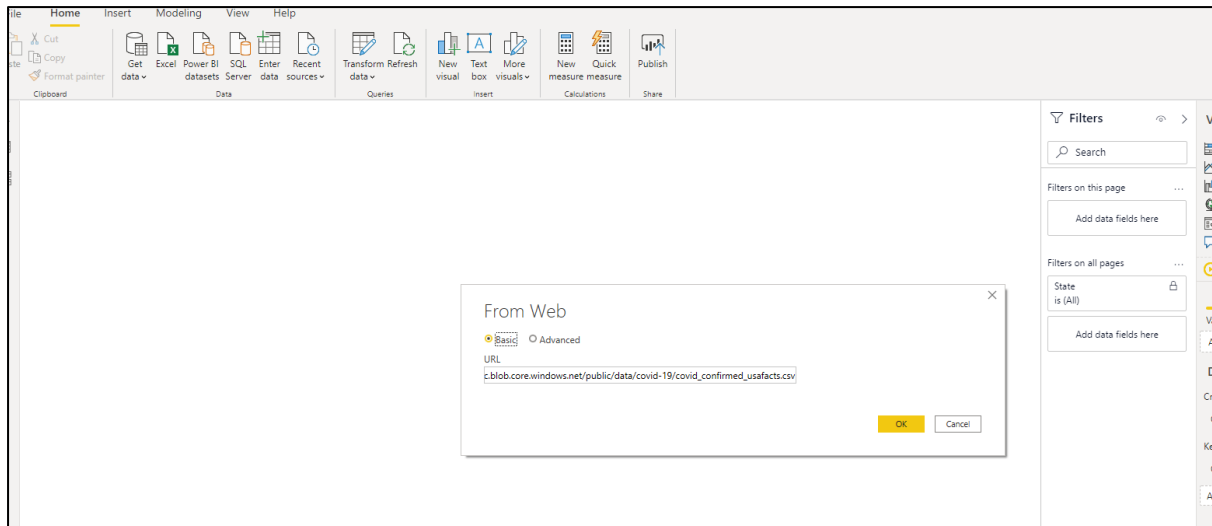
ile Home Insert Modeling View Help

ste Cut Copy Format painter
Clipboard

Get data Excel Power BI datasets SQL Server Enter data Recent sources
Data

Transform data Refresh
Queries

New visual Text box More visuals
Insert

New measure Quick measure
Calculations

Publish
Share

Filters

Search

Filters on this page ...

Add data fields here

Filters on all pages ...

State
is (All)

Add data fields here

V

From Web

Basic Advanced

URL

c.blob.core.windows.net/public/data/covid-19/covid_confirmed_usafacts.csv

OK Cancel